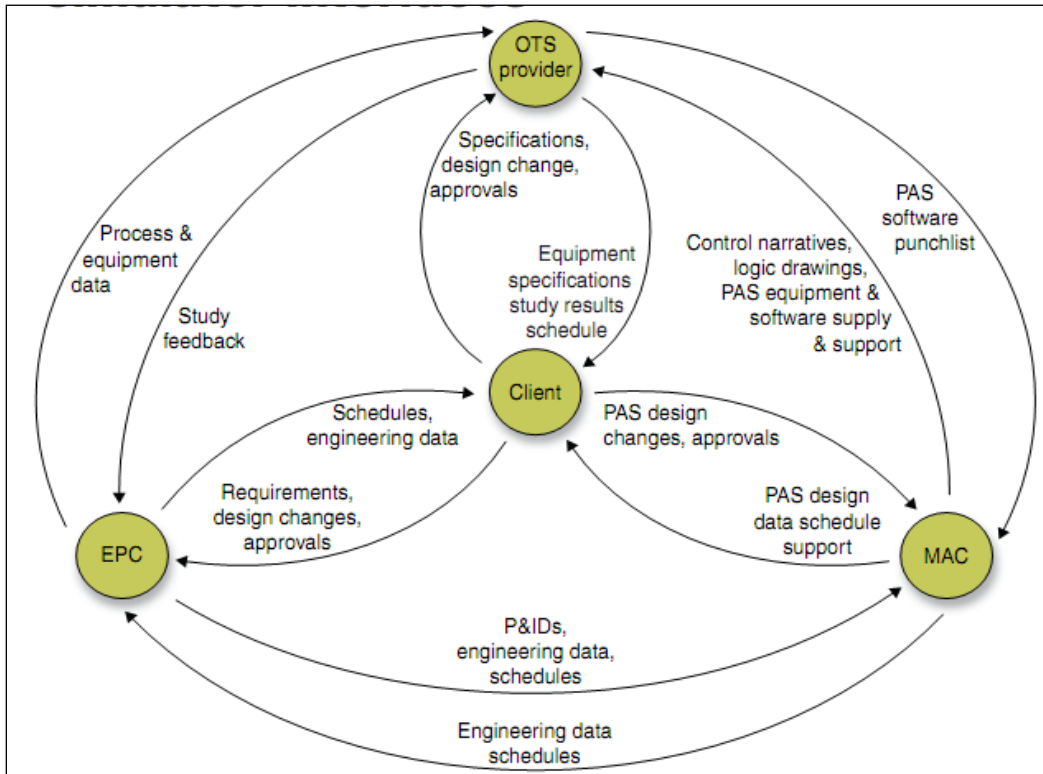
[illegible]

OTS provider

Specifications, design change, approvals

Process & equipment data

Study feedback

Equipment specifications study results schedule

Control narratives, logic drawings, PAS equipment & software supply & support

PAS software punchlist

Client

Schedules, engineering data

PAS design changes, approvals

Requirements, design changes, approvals

PAS design data schedule support

EPC

MAC

P&IDs, engineering data, schedules

Engineering data schedules